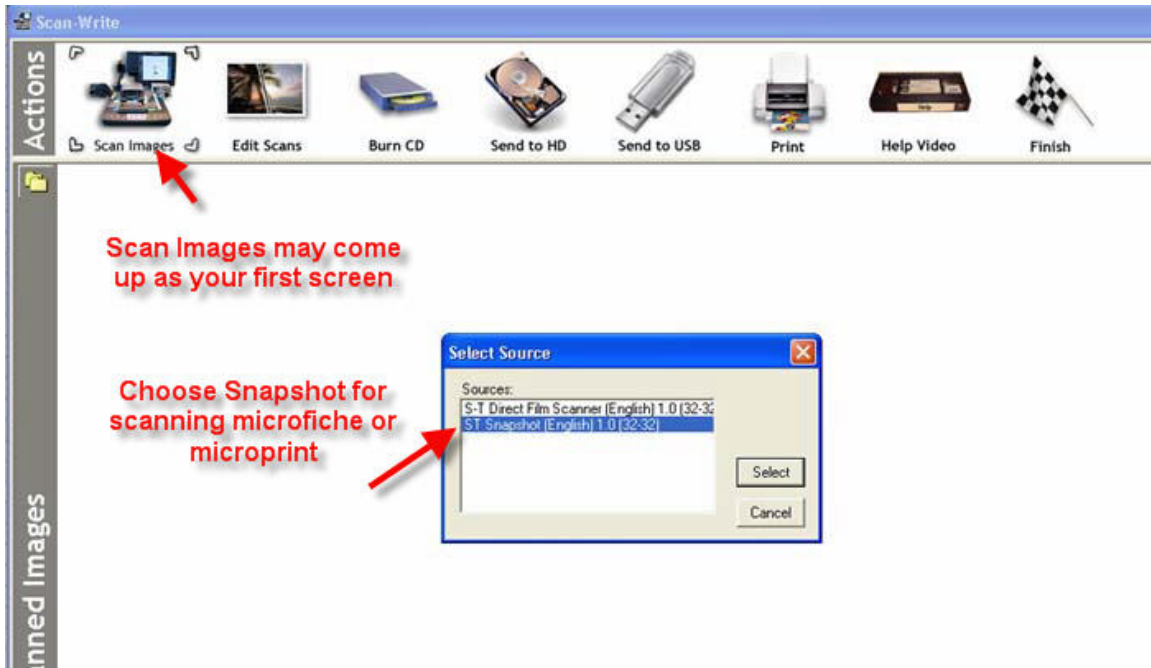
Scan-Write

Actions

Scan Images

Edit Scans

Burn CD

Send to HD

Send to USB

Print

Help Video

Finish

Help

Scan Images may come up as your first screen

Choose Snapshot for scanning microfiche or microprint

Select Source

Sources:

S-T Direct Film Scanner (English) 1.0 (32-32

ST Snapshot (English) 1.0 (32-32)

Select

Cancel

nned Images